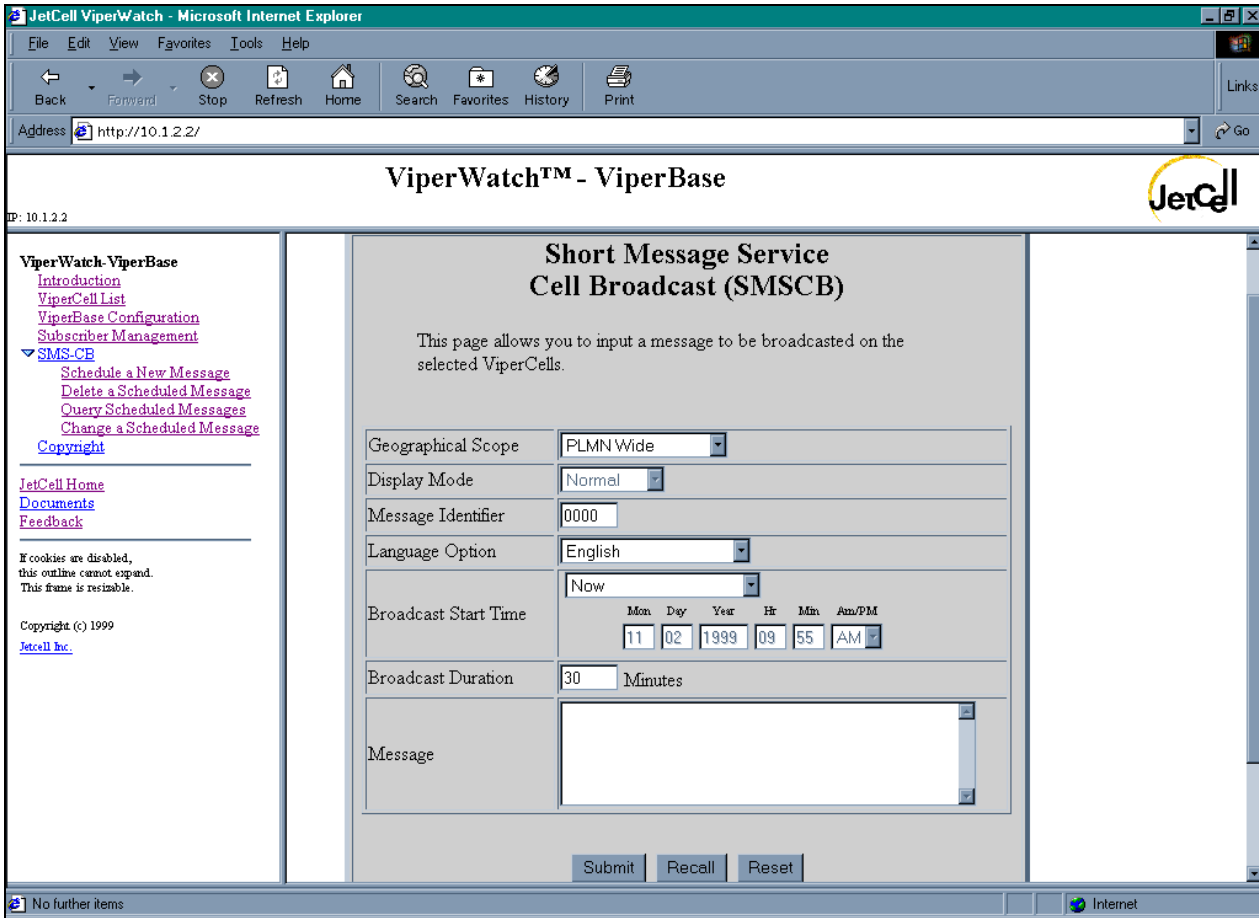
JetCell ViperWatch - Microsoft Internet Explorer

File Edit View Favorites Tools Help

Back Forward Stop Refresh Home Search Favorites History Print

Links

Address http://10.1.2.2/

Go

ViperWatch™ - ViperBase

IP: 10.1.2.2

JetCell

ViperWatch-ViperBase
Introduction
ViperCell List
ViperBase Configuration
Subscriber Management
SMS-CB
Schedule a New Message
Delete a Scheduled Message
Query Scheduled Messages
Change a Scheduled Message
Copyright

JetCell Home
Documents
Feedback

If cookies are disabled, this outline cannot expand. This frame is resizable.

Copyright (c) 1999
Jetcell Inc.

Short Message Service
Cell Broadcast (SMSCB)

This page allows you to input a message to be broadcasted on the selected ViperCells.

| | |
|---|---|
| Geographical Scope | PLMN Wide |
| Display Mode | Normal |
| Message Identifier | 0000 |
| Language Option | English |
| Broadcast Start Time | Now<br>Mon Day Year Hr Min Am/PM<br>11 02 1999 09 55 AM |
| Broadcast Duration | 30 Minutes |
| Message | |

Submit Recall Reset

No further items

Internet